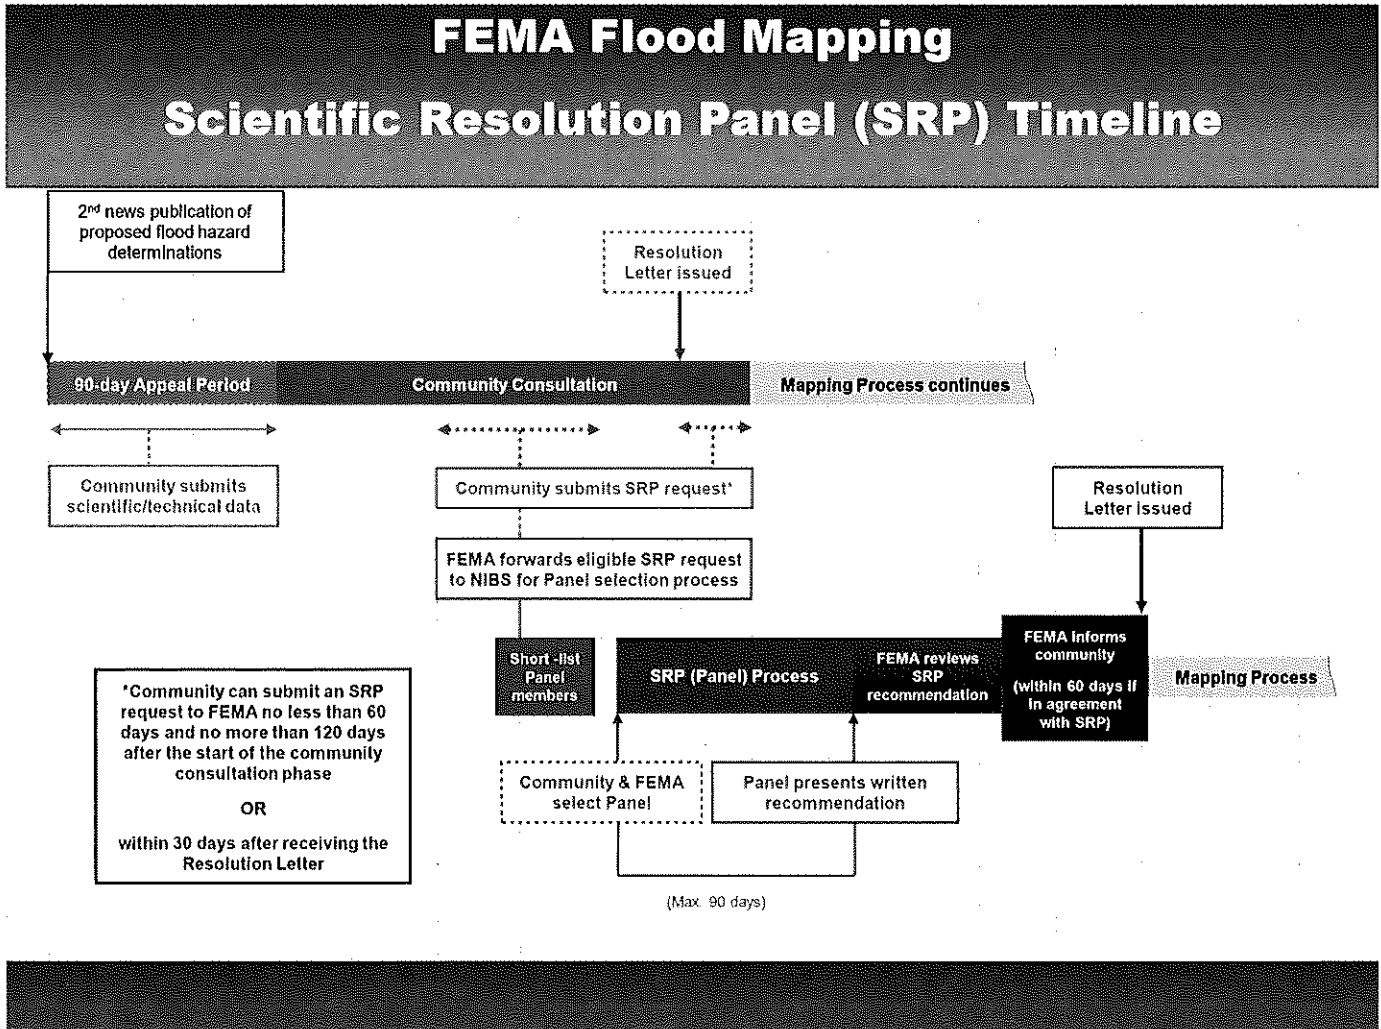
FEMA Flood Mapping

Scientific Resolution Panel (SRP) Timeline

2nd news publication of proposed flood hazard determinations

Resolution Letter issued

90-day Appeal Period

Community Consultation

Mapping Process continues

Community submits scientific/technical data

Community submits SRP request*

Resolution Letter issued

FEMA forwards eligible SRP request to NIBS for Panel selection process

Short -list Panel members

SRP (Panel) Process

FEMA reviews SRP recommendation

FEMA informs community (within 60 days if in agreement with SRP)

Mapping Process

*Community can submit an SRP request to FEMA no less than 60 days and no more than 120 days after the start of the community consultation phase

OR

within 30 days after receiving the Resolution Letter

Community & FEMA select Panel

Panel presents written recommendation

(Max. 90 days)